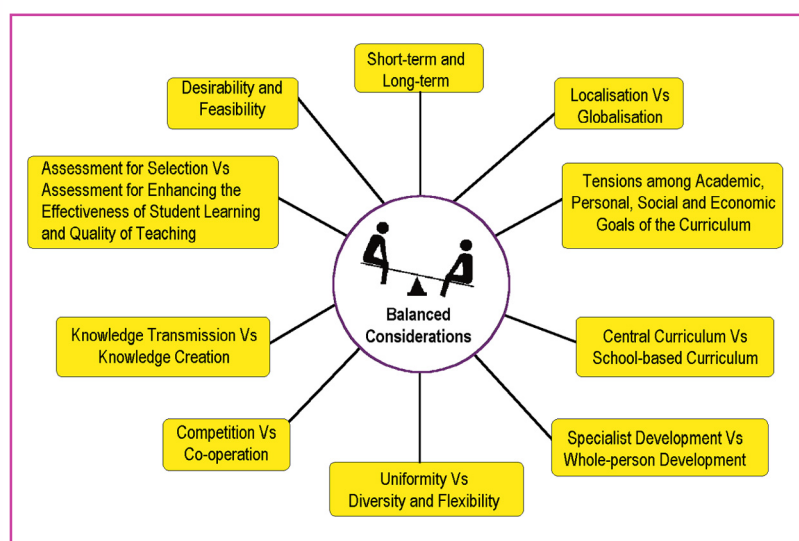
Short-term and Long-term

Desirability and Feasibility

Localisation Vs Globalisation

Assessment for Selection Vs Assessment for Enhancing the Effectiveness of Student Learning and Quality of Teaching

Tensions among Academic, Personal, Social and Economic Goals of the Curriculum

Balanced Considerations

Knowledge Transmission Vs Knowledge Creation

Central Curriculum Vs School-based Curriculum

Competition Vs Co-operation

Specialist Development Vs Whole-person Development

Uniformity Vs Diversity and Flexibility